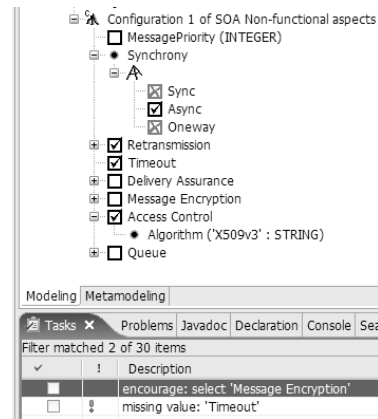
Configuration 1 of SOA Non-functional aspects
MessagePriority (INTEGER)
Synchrony
Sync
Async
Oneway
Retransmission
Timeout
Delivery Assurance
Message Encryption
Access Control
Algorithm ('X509v3' : STRING)
Queue

Modeling | Metamodeling

Tasks × | Problems | Javadoc | Declaration | Console | Se

Filter matched 2 of 30 items

| ✓ | ! | Description |
|---|---|---|
| | | encourage: select 'Message Encryption' |
| | ! | missing value: 'Timeout' |